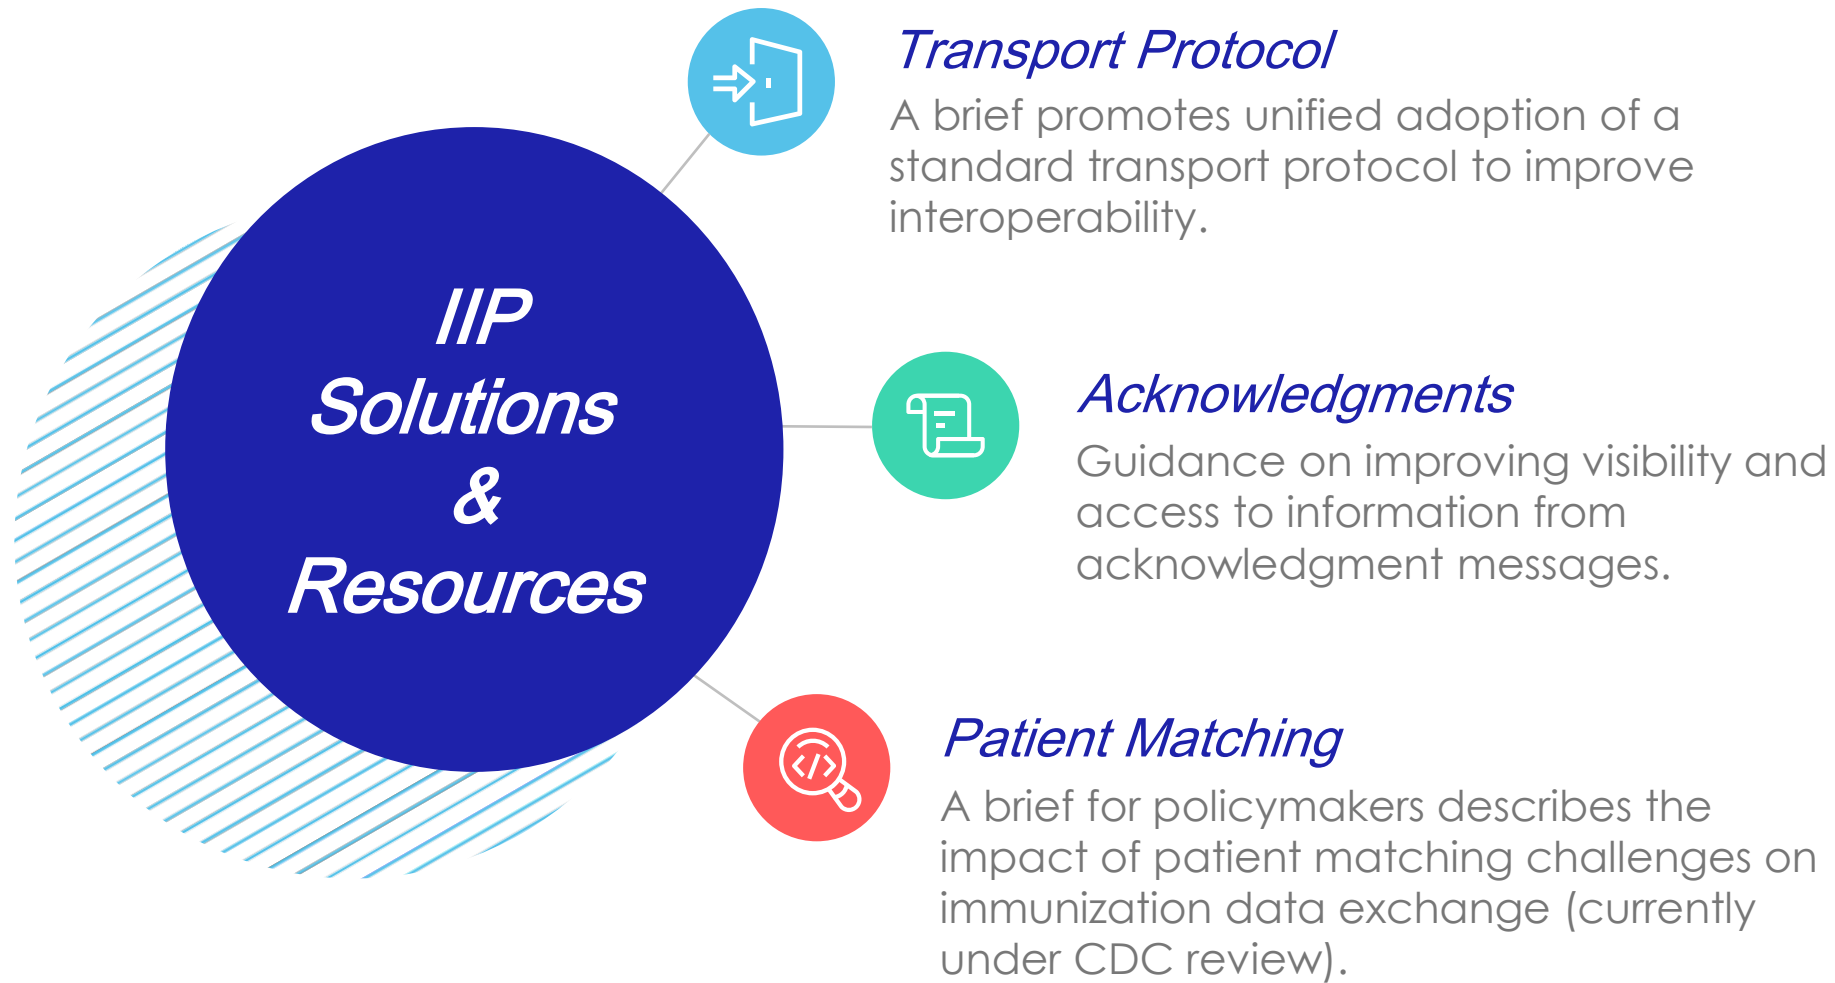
IIP
Solutions
&
Resources

Transport Protocol
A brief promotes unified adoption of a standard transport protocol to improve interoperability.

Acknowledgments
Guidance on improving visibility and access to information from acknowledgment messages.

Patient Matching
A brief for policymakers describes the impact of patient matching challenges on immunization data exchange (currently under CDC review).